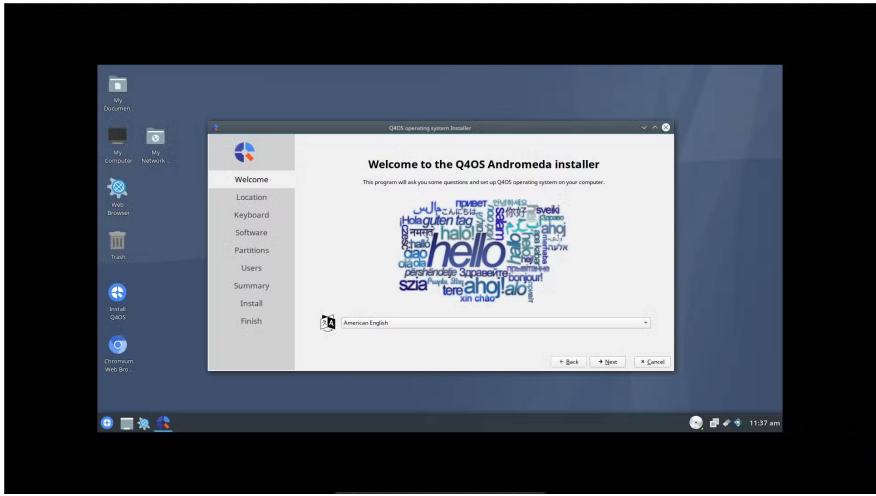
My Documen...

My Computer

My Network ...

Web Browser

Trash

Install Q4OS

Chromium Web Bro...

Q4OS operating system Installer

Welcome

Location

Keyboard

Software

Partitions

Users

Summary

Install

Finish

Welcome to the Q4OS Andromeda installer

This program will ask you some questions and set up Q4OS operating system on your computer.

привет 안녕하세요 sveiki Hola guten tag 你好 Salam halo ahoj hallo hello ciao ola përshëndetje здравейте bonjour szia tere ahoj alo xin chào

American English

← Back

→ Next

× Cancel

11:37 am